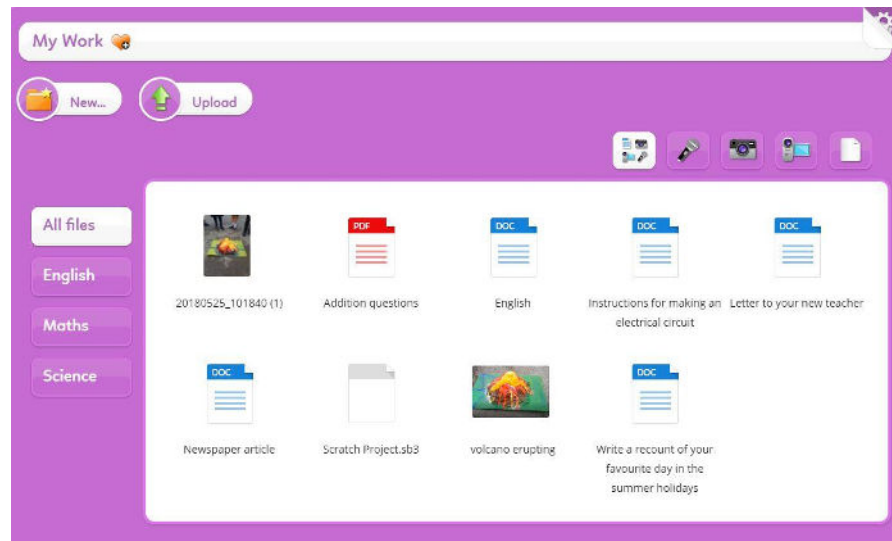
My Work

New...

Upload

All files

English

Maths

Science

20180525_101840 (1)

PDF
Addition questions

DOC
English

DOC
Instructions for making an electrical circuit

DOC
Letter to your new teacher

DOC
Newspaper article

Scratch Project.sb3

volcano erupting

DOC
Write a recount of your favourite day in the summer holidays